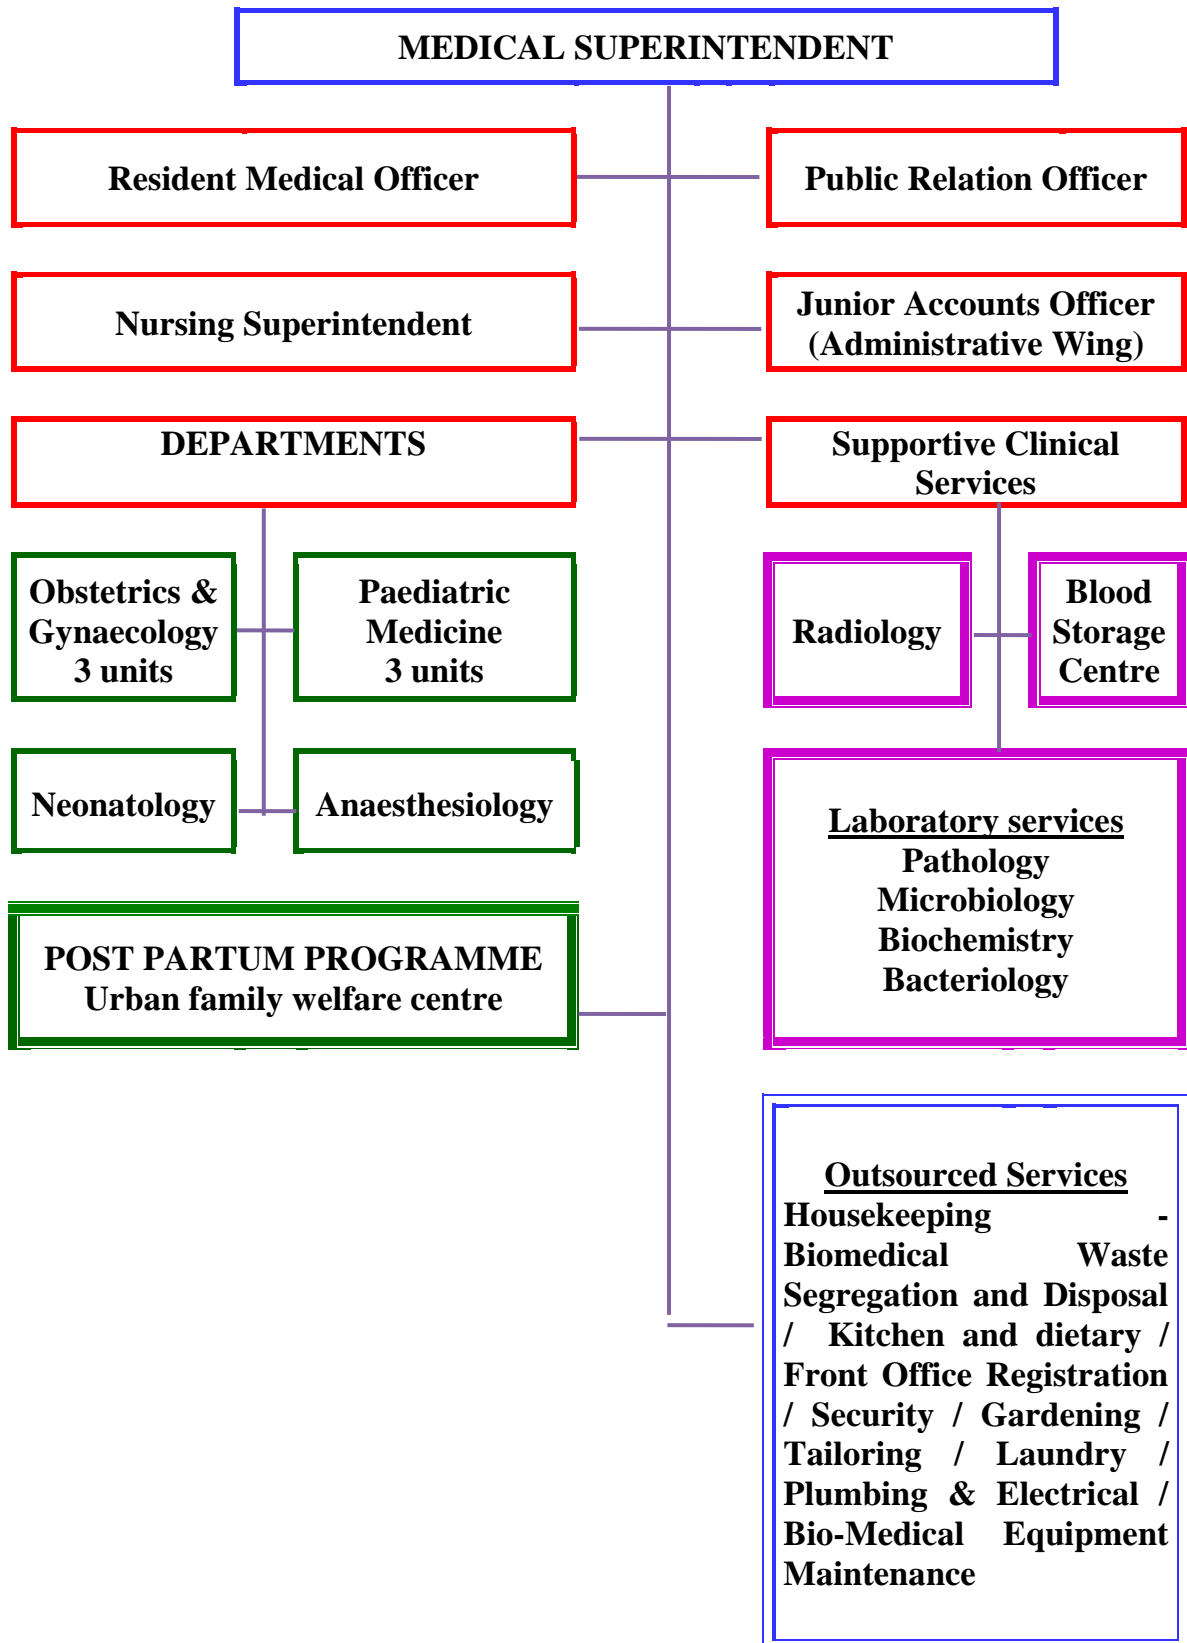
MEDICAL SUPERINTENDENT

Resident Medical Officer

Public Relation Officer

Nursing Superintendent

Junior Accounts Officer (Administrative Wing)

DEPARTMENTS

Supportive Clinical Services

Obstetrics & Gynaecology 3 units

Paediatric Medicine 3 units

Radiology

Blood Storage Centre

Neonatology

Anaesthesiology

Laboratory services
Pathology
Microbiology
Biochemistry
Bacteriology

POST PARTUM PROGRAMME
Urban family welfare centre

Outsourced Services
Housekeeping - Biomedical Waste Segregation and Disposal / Kitchen and dietary / Front Office Registration / Security / Gardening / Tailoring / Laundry / Plumbing & Electrical / Bio-Medical Equipment Maintenance